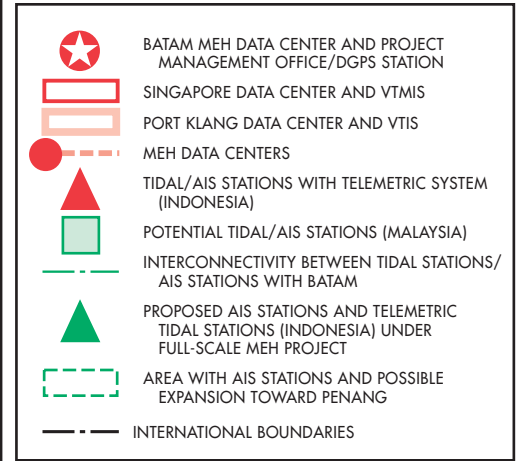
BATAM MEH DATA CENTER AND PROJECT MANAGEMENT OFFICE/DGPS STATION

SINGAPORE DATA CENTER AND VTMIS

PORT KLANG DATA CENTER AND VTIS

MEH DATA CENTERS

TIDAL/AIS STATIONS WITH TELEMETRIC SYSTEM (INDONESIA)

POTENTIAL TIDAL/AIS STATIONS (MALAYSIA)

INTERCONNECTIVITY BETWEEN TIDAL STATIONS/ AIS STATIONS WITH BATAM

PROPOSED AIS STATIONS AND TELEMETRIC TIDAL STATIONS (INDONESIA) UNDER FULL-SCALE MEH PROJECT

AREA WITH AIS STATIONS AND POSSIBLE EXPANSION TOWARD PENANG

INTERNATIONAL BOUNDARIES